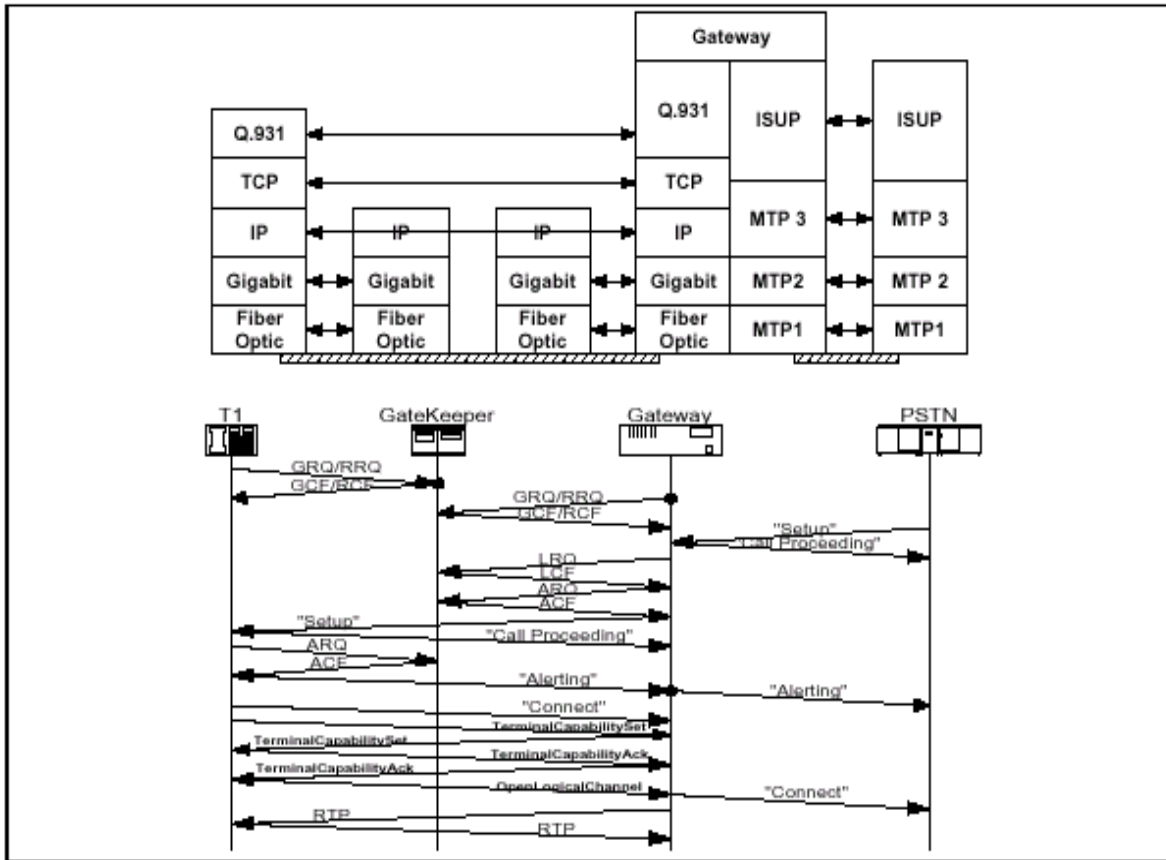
Gateway

Q.931
TCP
IP
Gigabit
Fiber Optic

IP
Gigabit
Fiber Optic

IP
Gigabit
Fiber Optic

Q.931
TCP
IP
Gigabit
Fiber Optic

ISUP
MTP 3
MTP2
MTP1

ISUP
MTP 3
MTP 2
MTP1

T1
GateKeeper
Gateway
PSTN

GRQ/RRQ
GCF/RCF
GRQ/RRQ
GCF/RCF
"Setup"
"Call Proceeding"
LRQ
LCF
ARQ
ACF
"Setup"
"Call Proceeding"
ARQ
ACF
"Alerting"
"Alerting"
"Connect"
TerminalCapabilitySet
TerminalCapabilitySet
TerminalCapabilityAck
TerminalCapabilityAck
OpenLogicalChannel
"Connect"
RTP
RTP